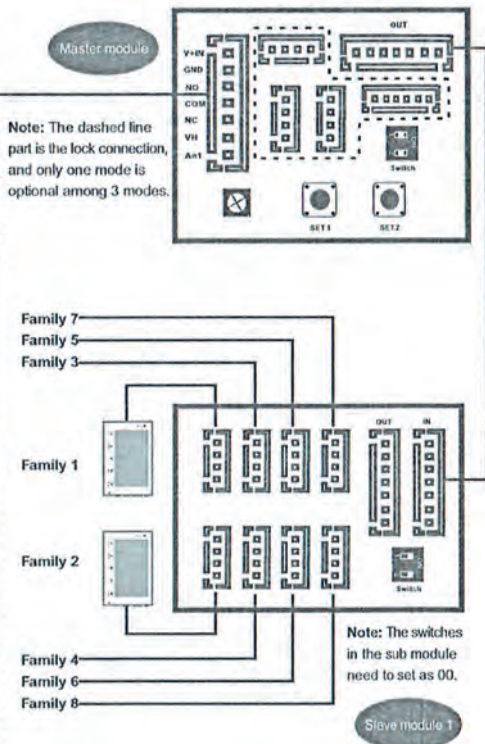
Master module

V+IN
GND
NO
COM
NC
VH
An1

OUT

Note: The dashed line part is the lock connection, and only one mode is optional among 3 modes.

Switch

SET1
SET2

Family 7
Family 5
Family 3

Family 1

Family 2

OUT
IN

Switch

Family 4
Family 6
Family 8

Note: The switches in the sub module need to set as 00.

Slave module 1